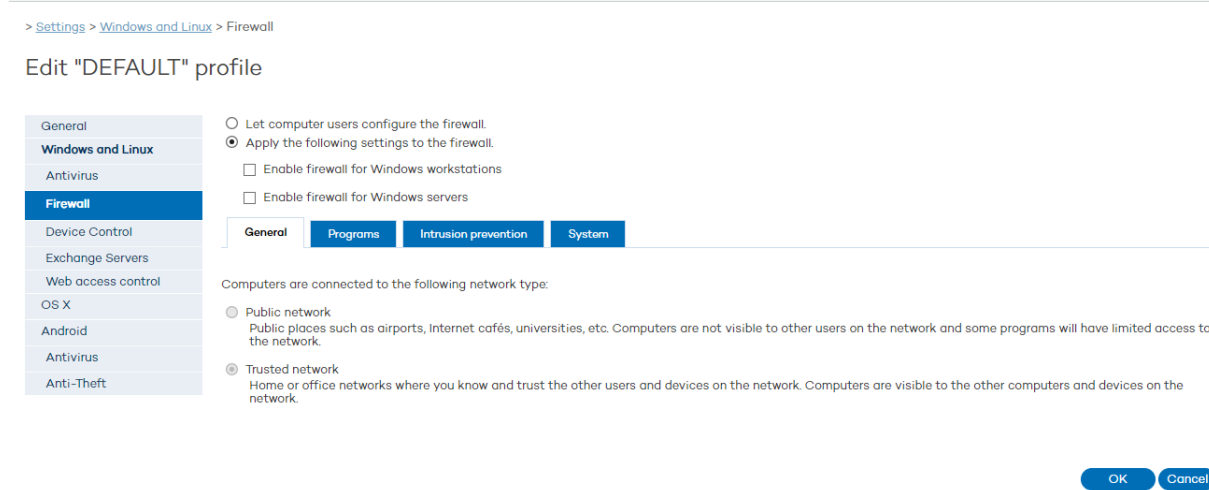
> Settings > Windows and Linux > Firewall

Edit "DEFAULT" profile

General
Windows and Linux
Antivirus
Firewall
Device Control
Exchange Servers
Web access control
OS X
Android
Antivirus
Anti-Theft

Let computer users configure the firewall.
Apply the following settings to the firewall.
Enable firewall for Windows workstations
Enable firewall for Windows servers

General | Programs | Intrusion prevention | System

Computers are connected to the following network type:

Public network
Public places such as airports, Internet cafés, universities, etc. Computers are not visible to other users on the network and some programs will have limited access to the network.

Trusted network
Home or office networks where you know and trust the other users and devices on the network. Computers are visible to the other computers and devices on the network.

OK Cancel